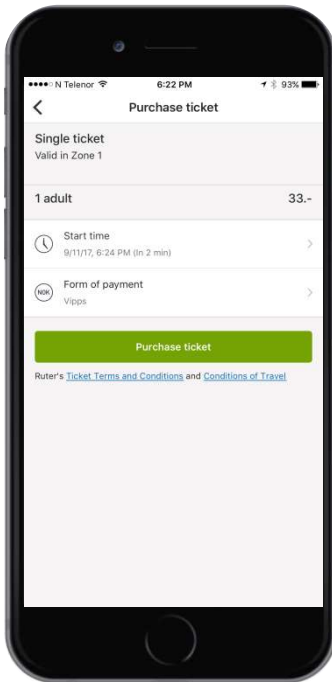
●●●●○ N Telenor 6:22 PM 93%

Purchase ticket

Single ticket
Valid in Zone 1

1 adult 33.-

Start time
9/11/17, 6:24 PM (In 2 min)

NOK Form of payment
Vipps

Purchase ticket

Ruter's Ticket Terms and Conditions and Conditions of Travel